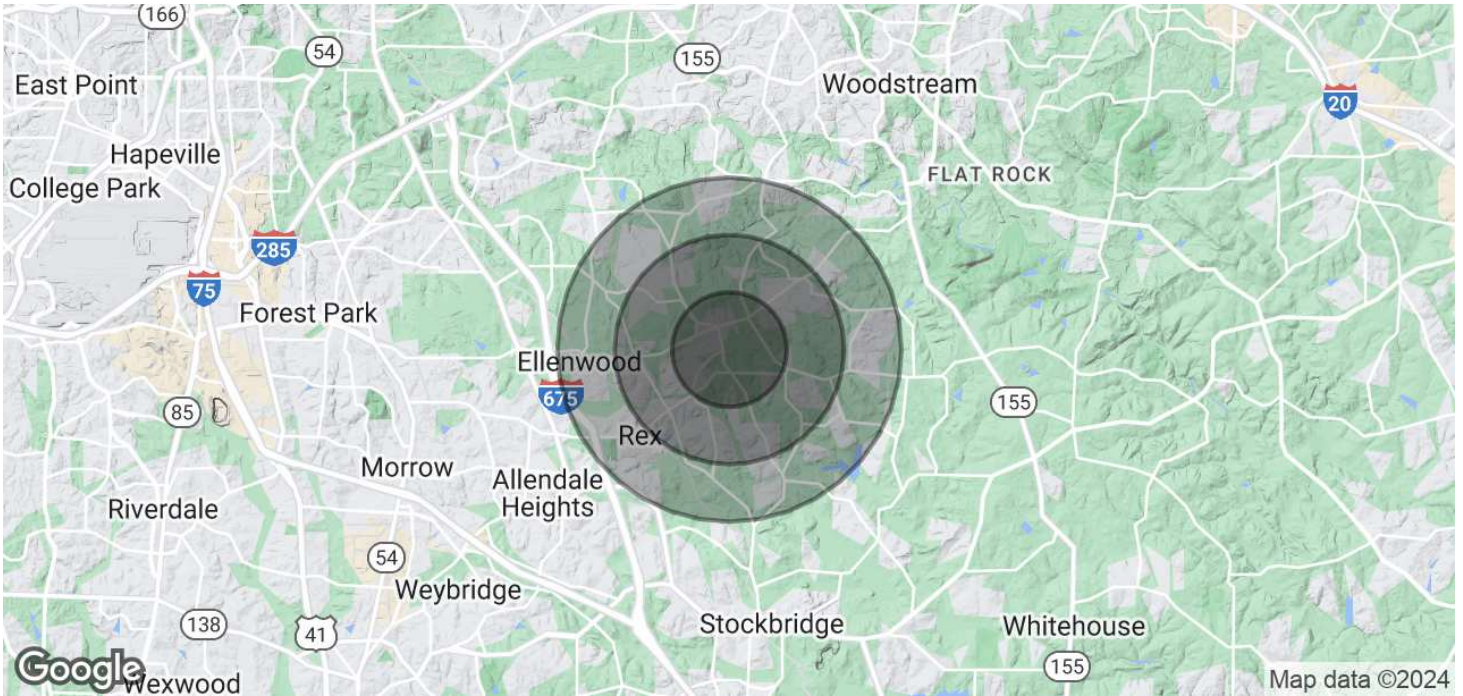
166
54
155
East Point
Woodstream
20
Hapeville
FLAT ROCK
College Park
285
75
Forest Park
Ellenwood
675
155
85
Rex
Morrow
Allendale Heights
Riverdale
54
Weybridge
138
41
Stockbridge
Whitehouse
155
Google
Wexwood
Map data ©2024